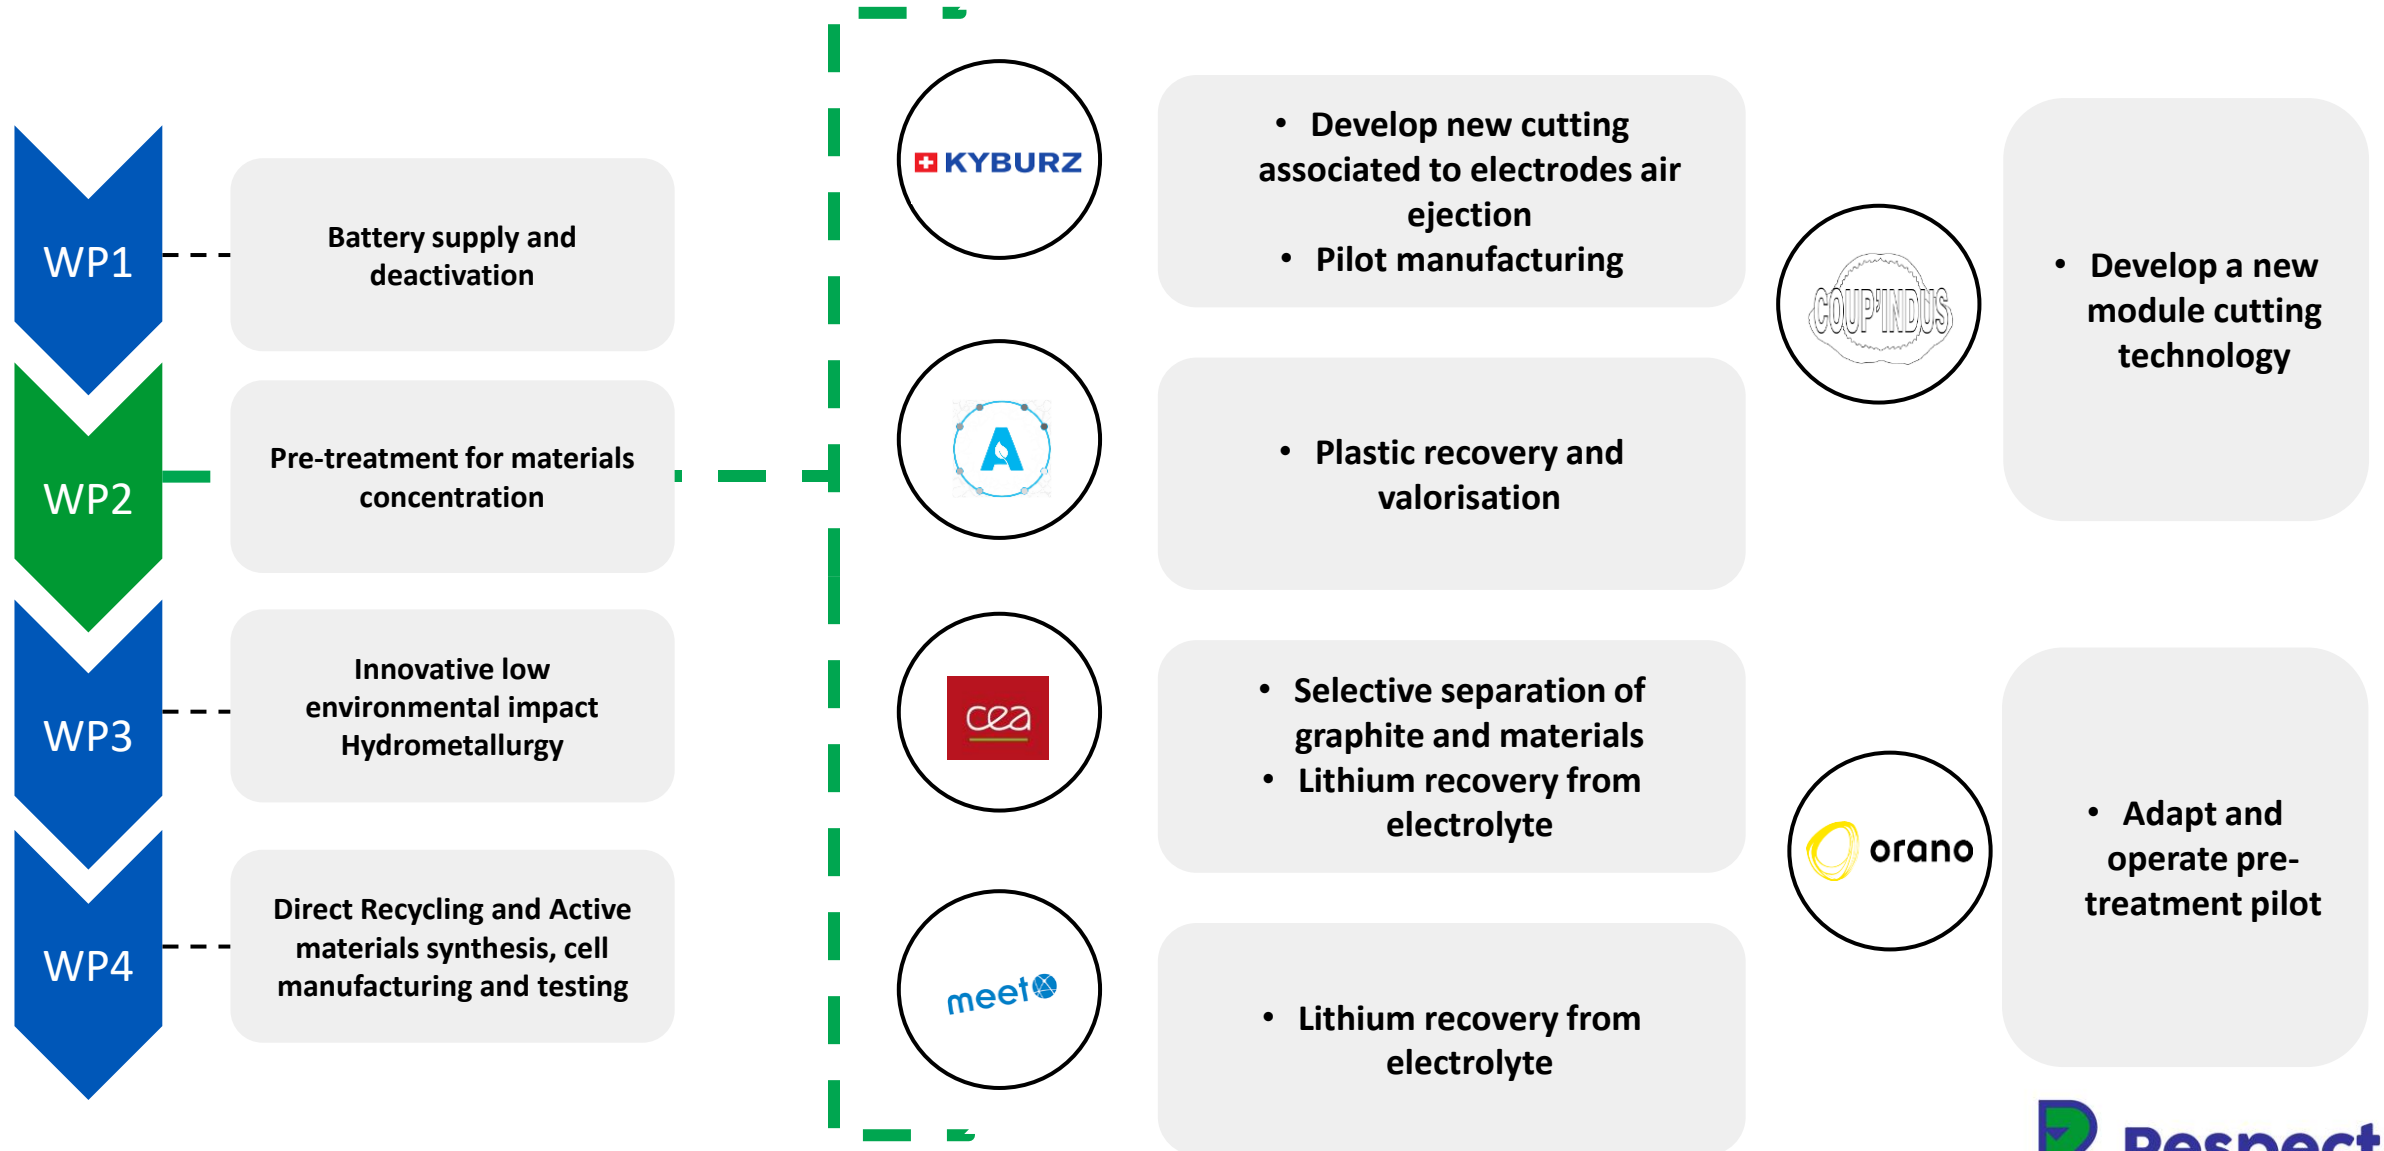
WP1

Battery supply and deactivation

WP2

Pre-treatment for materials concentration

WP3

Innovative low environmental impact Hydrometallurgy

WP4

Direct Recycling and Active materials synthesis, cell manufacturing and testing

KYBURZ

- Develop new cutting associated to electrodes air ejection
- Pilot manufacturing

A

- Plastic recovery and valorisation

cea

- Selective separation of graphite and materials
- Lithium recovery from electrolyte

meet

- Lithium recovery from electrolyte

COUP'INDUS

- Develop a new module cutting technology

orano

- Adapt and operate pre-treatment pilot

Respect